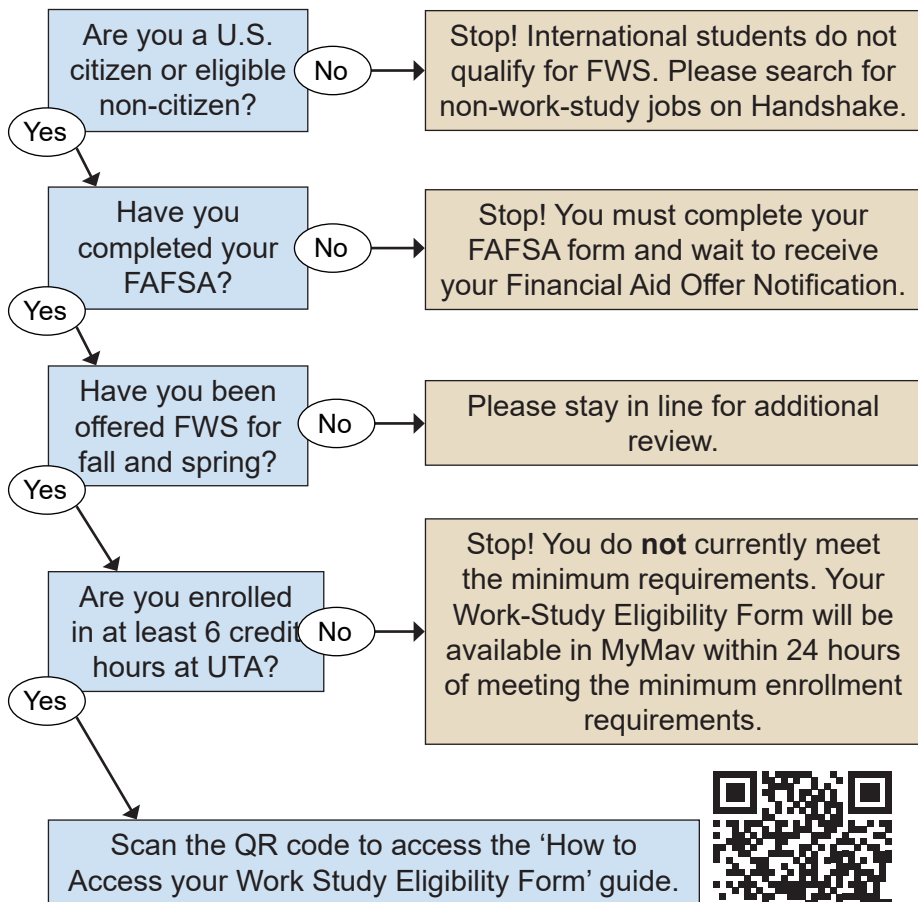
Are you a U.S. citizen or eligible non-citizen?

No

Stop! International students do not qualify for FWS. Please search for non-work-study jobs on Handshake.

Yes

Have you completed your FAFSA?

No

Stop! You must complete your FAFSA form and wait to receive your Financial Aid Offer Notification.

Yes

Have you been offered FWS for fall and spring?

No

Please stay in line for additional review.

Yes

Are you enrolled in at least 6 credit hours at UTA?

No

Stop! You do **not** currently meet the minimum requirements. Your Work-Study Eligibility Form will be available in MyMav within 24 hours of meeting the minimum enrollment requirements.

Yes

Scan the QR code to access the ‘How to Access your Work Study Eligibility Form’ guide.